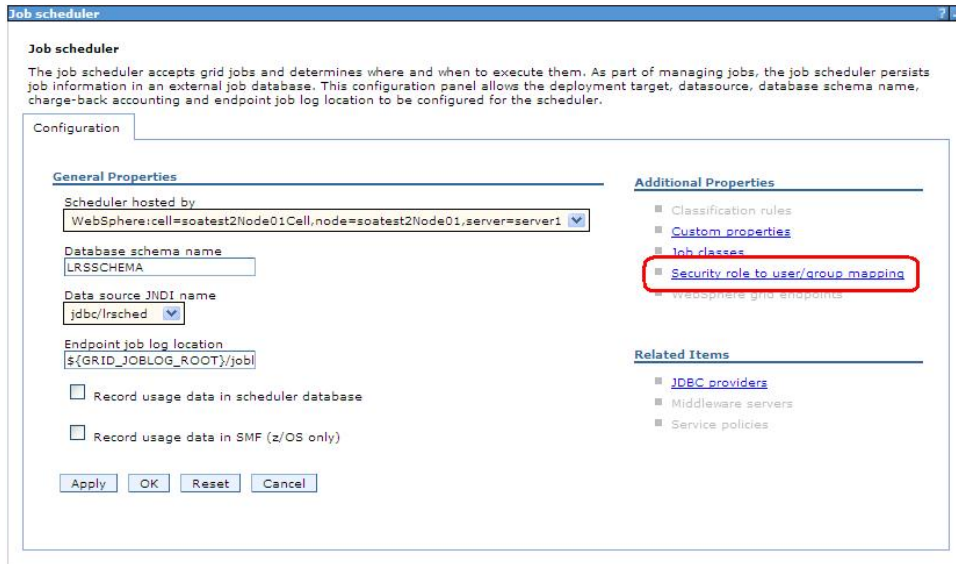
Job scheduler

Job scheduler

The job scheduler accepts grid jobs and determines where and when to execute them. As part of managing jobs, the job scheduler persists job information in an external job database. This configuration panel allows the deployment target, datasource, database schema name, charge-back accounting and endpoint job log location to be configured for the scheduler.

Configuration

General Properties

Scheduler hosted by
WebSphere:cell=soatest2Node01Cell,node=soatest2Node01,server=server1

Database schema name
LRSSCHEMA

Data source JNDI name
jdbc/lrsched

Endpoint job log location
${GRID_JOBLOG_ROOT}/jobl

Record usage data in scheduler database

Record usage data in SMF (z/OS only)

Apply OK Reset Cancel

Additional Properties

Classification rules
Custom properties
Job classes
Security role to user/group mapping
WebSphere grid endpoints

Related Items

JDBC providers
Middleware servers
Service policies